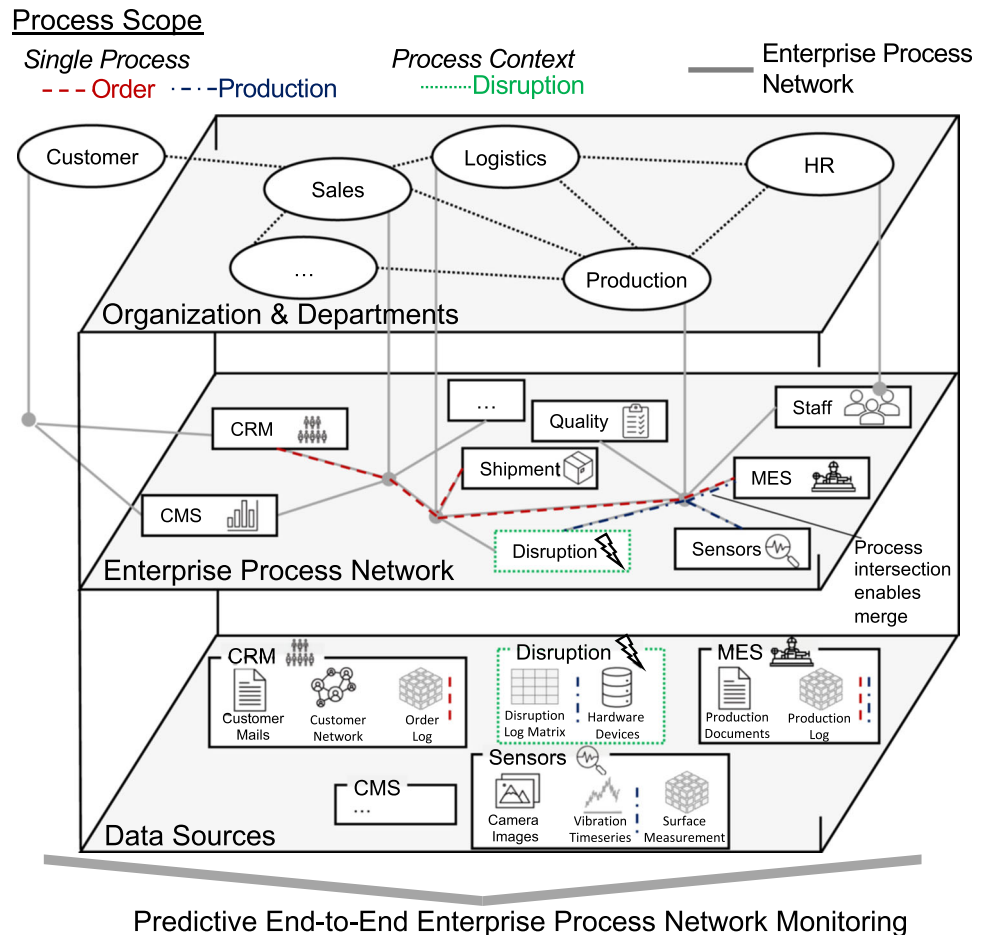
Process Scope

Single Process
- - - Order - · - Production

Process Context
......... Disruption

Enterprise Process Network

Customer

Sales

Logistics

HR

...

Production

Organization & Departments

CRM

...

Quality

Staff

Shipment

MES

CMS

Disruption

Sensors

Process intersection enables merge

Enterprise Process Network

CRM

Customer Mails

Customer Network

Order Log

Disruption

Disruption Log Matrix

Hardware Devices

MES

Production Documents

Production Log

Sensors

CMS

...

Camera Images

Vibration Timeseries

Surface Measurement

Data Sources

Predictive End-to-End Enterprise Process Network Monitoring